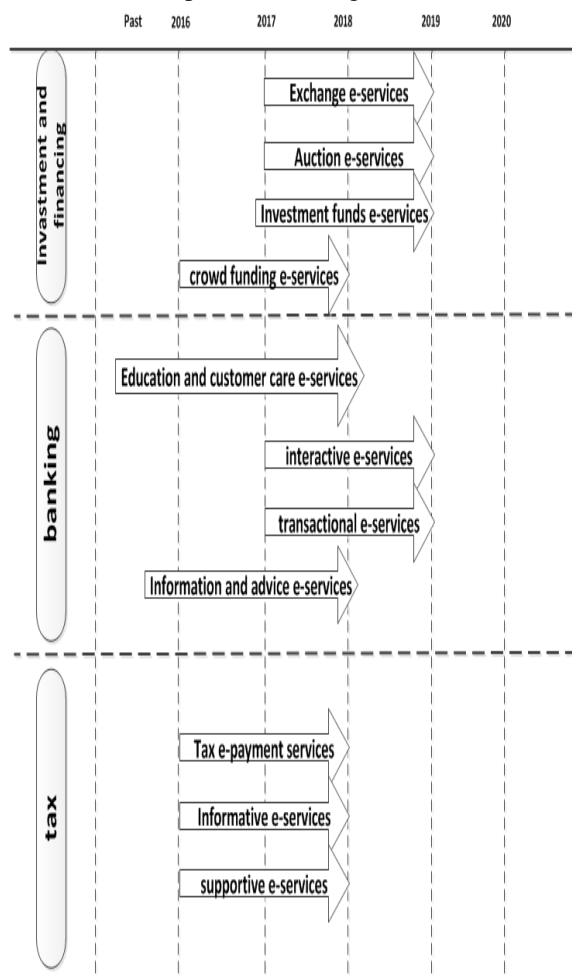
Past 2016 2017 2018 2019 2020

Invastment and financing

Exchange e-services

Auction e-services

Investment funds e-services

crowd funding e-services

banking

Education and customer care e-services

interactive e-services

transactional e-services

Information and advice e-services

tax

Tax e-payment services

Informative e-services

supportive e-services